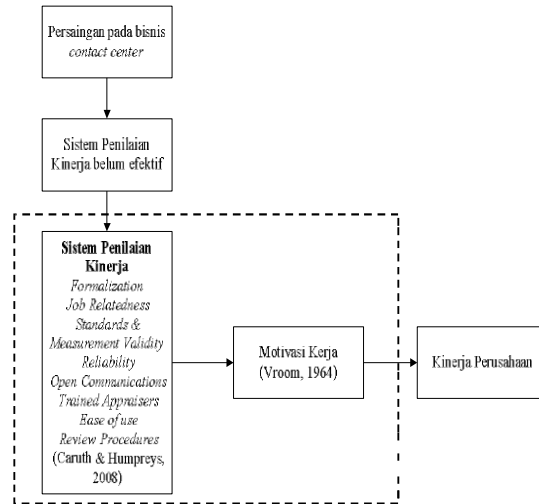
Persaingan pada bisnis contact center

Sistem Penilaian Kinerja belum efektif

Sistem Penilaian Kinerja
Formalization
Job Relatedness
Standards & Measurement Validity
Reliability
Open Communications
Trained Appraisers
Ease of use
Review Procedures
(Caruth & Humpreys, 2008)

Motivasi Kerja (Vroom, 1964)

Kinerja Perusahaan